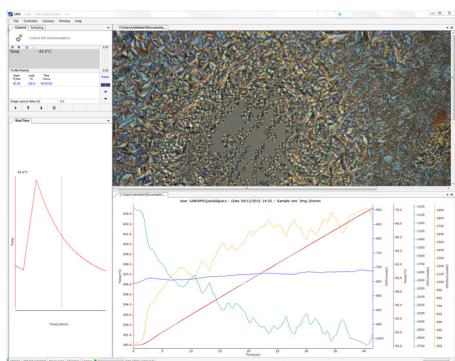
File Controller Camera Window Help

Control Sampling

Control the instrumentation

Temp 61.4°C

Profile (Ramp)

Rate Limit Time

Image capture delay (s)

Real Time

61.4°C

Temp

Time(Hrs:Mins)

C:\Users\mfarhat\Documents...

C:\Users\mfarhat\Documents...

User LINKAM\hjadidiapara - Date 09/11/2015 14:31 - Sample.xxx Img 20umm

Time(min)